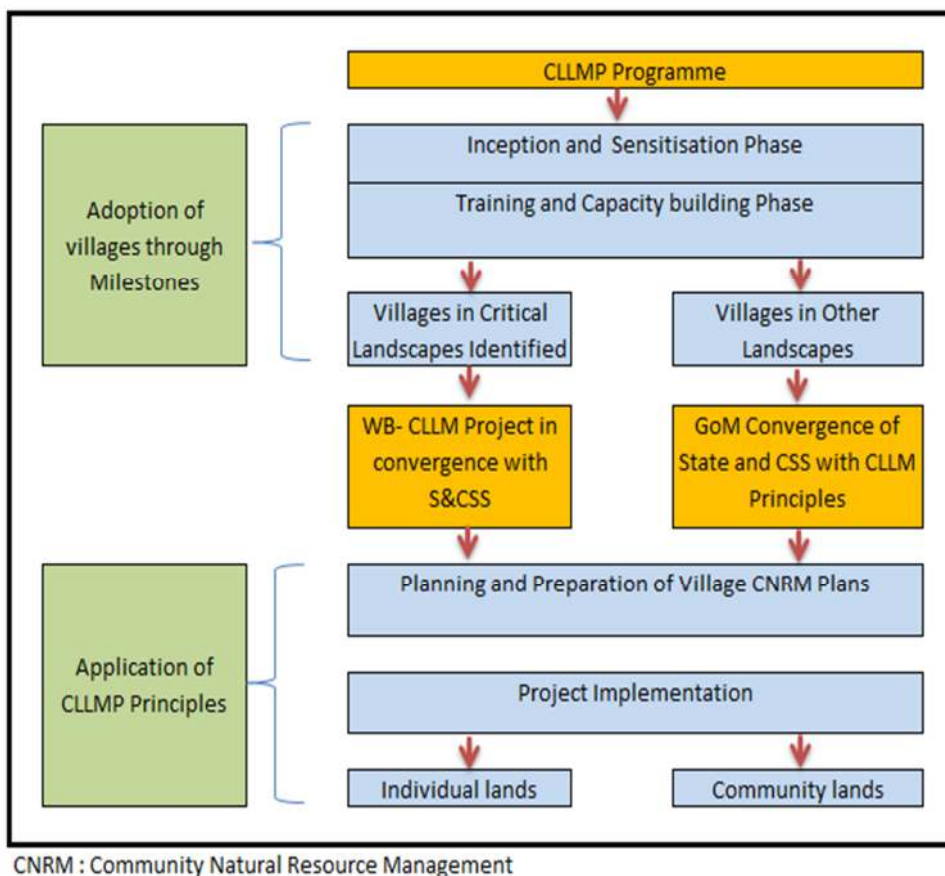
CLLMP Programme

Adoption of villages through Milestones

Inception and Sensitisation Phase

Training and Capacity building Phase

Villages in Critical Landscapes Identified

Villages in Other Landscapes

WB- CLLM Project in convergence with S&CSS

GoM Convergence of State and CSS with CLLM Principles

Application of CLLMP Principles

Planning and Preparation of Village CNRM Plans

Project Implementation

Individual lands

Community lands

CNRM : Community Natural Resource Management